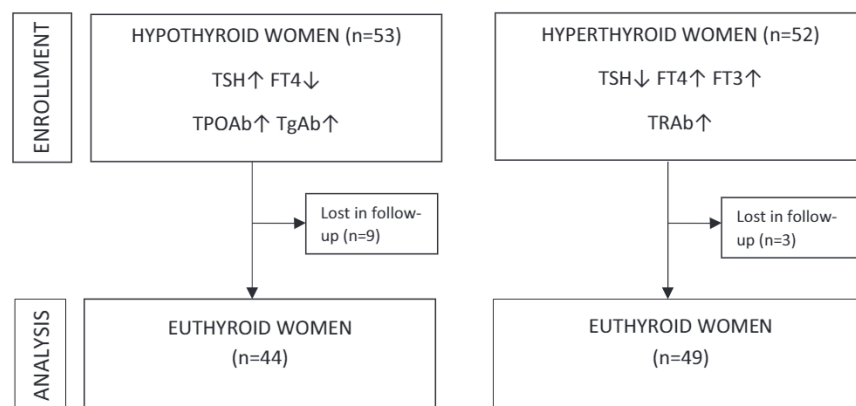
ENROLLMENT

HYPOTHYROID WOMEN (n=53)

TSH↑ FT4↓

TPOAb↑ TgAb↑

HYPERTHYROID WOMEN (n=52)

TSH↓ FT4↑ FT3↑

TRAb↑

Lost in follow-up (n=9)

Lost in follow-up (n=3)

ANALYSIS

EUTHYROID WOMEN (n=44)

EUTHYROID WOMEN (n=49)